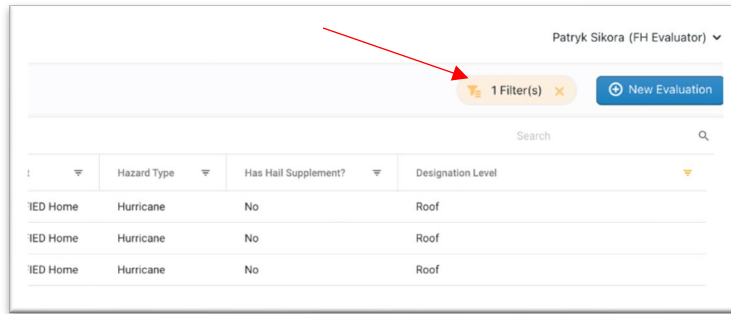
Patryk Sikora (FH Evaluator)

1 Filter(s) ×

New Evaluation

Search

| t | Hazard Type | Has Hail Supplement? | Designation Level |
|---|---|---|---|
| TIED Home | Hurricane | No | Roof |
| TIED Home | Hurricane | No | Roof |
| TIED Home | Hurricane | No | Roof |